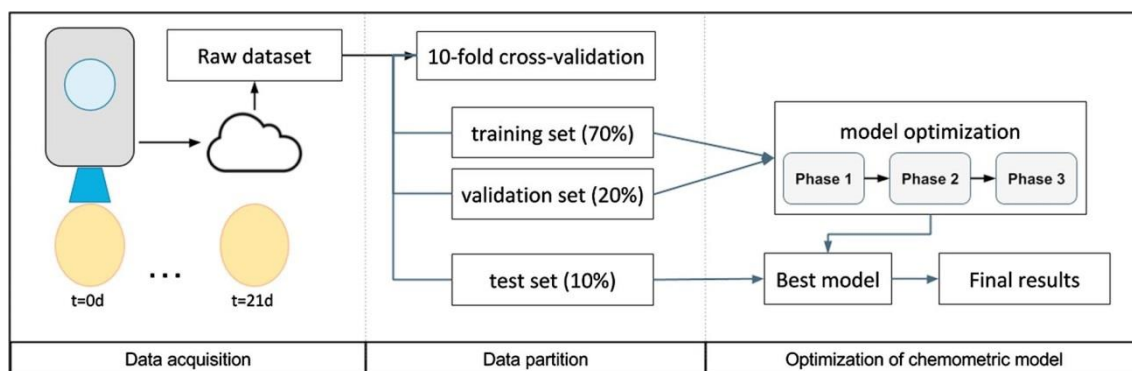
Raw dataset

t=0d

...

t=21d

10-fold cross-validation

training set (70%)

validation set (20%)

test set (10%)

model optimization

Phase 1

Phase 2

Phase 3

Best model

Final results

Data acquisition

Data partition

Optimization of chemometric model